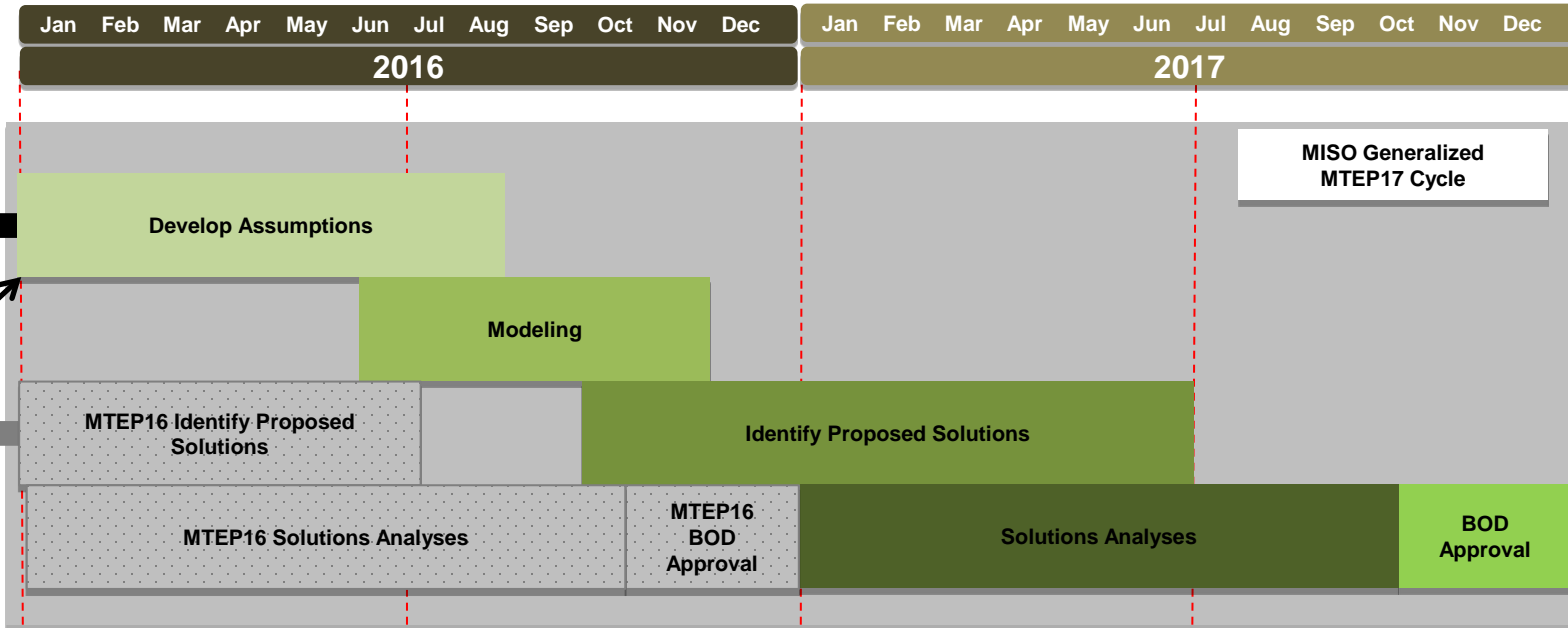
| Jan | Feb | Mar | Apr | May | Jun | Jul | Aug | Sep | Oct | Nov | Dec | Jan | Feb | Mar | Apr | May | Jun | Jul | Aug | Sep | Oct | Nov | Dec |
|---|---|---|---|---|---|---|---|---|---|---|---|---|---|---|---|---|---|---|---|---|---|---|---|

2016

2017

MISO Generalized MTEP17 Cycle

Develop Assumptions

Modeling

MTEP16 Identify Proposed Solutions

Identify Proposed Solutions

MTEP16 Solutions Analyses

MTEP16 BOD Approval

Solutions Analyses

BOD Approval